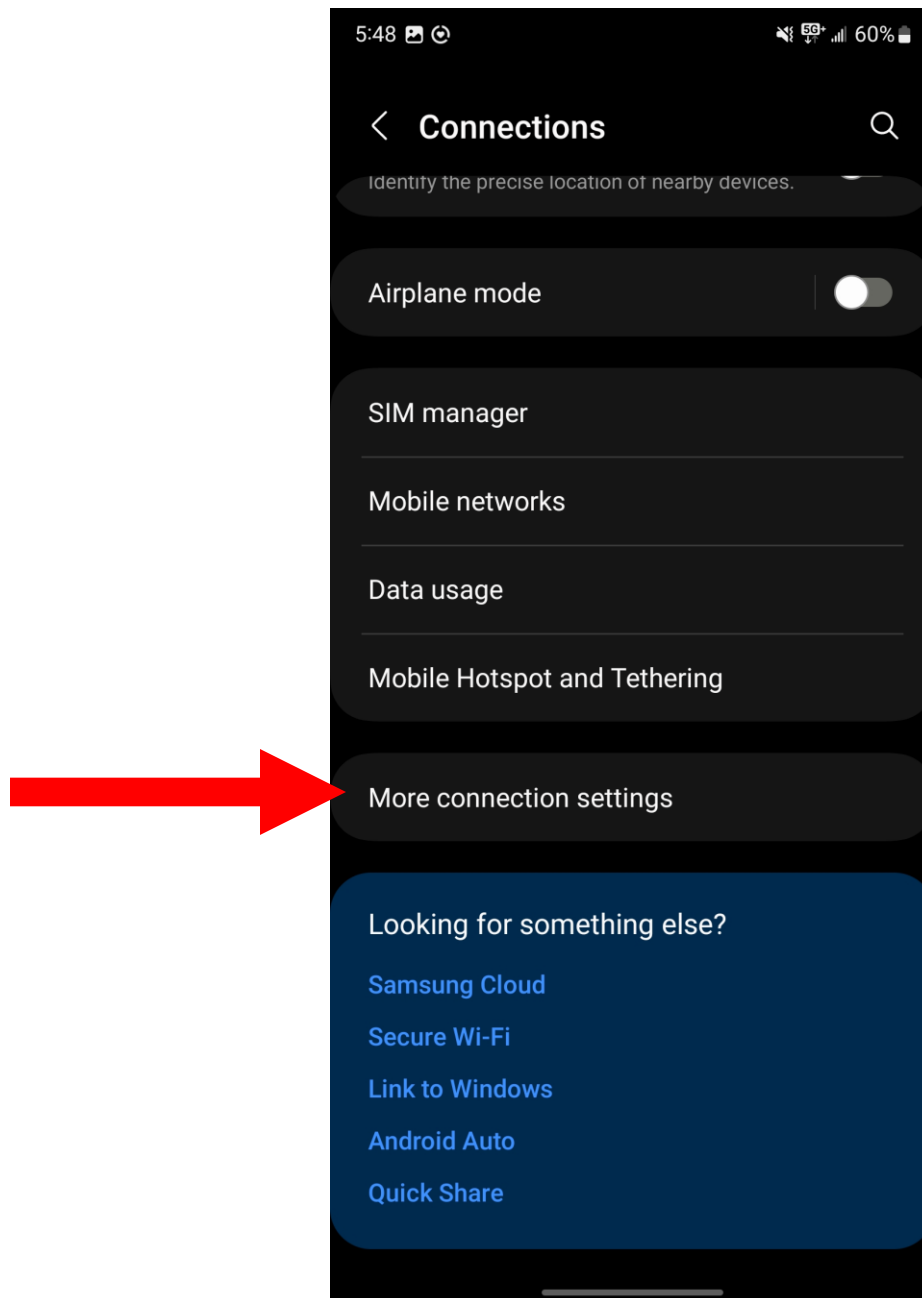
5:48 5G+ 60%

Connections

Identify the precise location of nearby devices.

Airplane mode

SIM manager

Mobile networks

Data usage

Mobile Hotspot and Tethering

More connection settings

Looking for something else?

Samsung Cloud

Secure Wi-Fi

Link to Windows

Android Auto

Quick Share